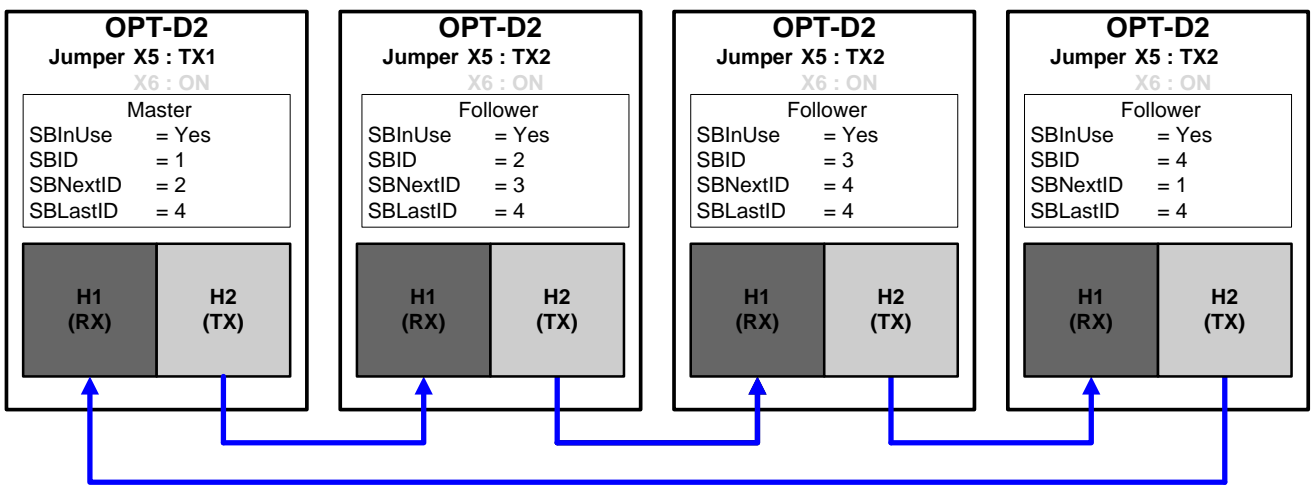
OPT-D2
Jumper X5 : TX1
X6 : ON

Master
SBInUse = Yes
SBID = 1
SBNextID = 2
SBLastID = 4

H1
(RX)

H2
(TX)

OPT-D2
Jumper X5 : TX2
X6 : ON

Follower
SBInUse = Yes
SBID = 2
SBNextID = 3
SBLastID = 4

H1
(RX)

H2
(TX)

OPT-D2
Jumper X5 : TX2
X6 : ON

Follower
SBInUse = Yes
SBID = 3
SBNextID = 4
SBLastID = 4

H1
(RX)

H2
(TX)

OPT-D2
Jumper X5 : TX2
X6 : ON

Follower
SBInUse = Yes
SBID = 4
SBNextID = 1
SBLastID = 4

H1
(RX)

H2
(TX)